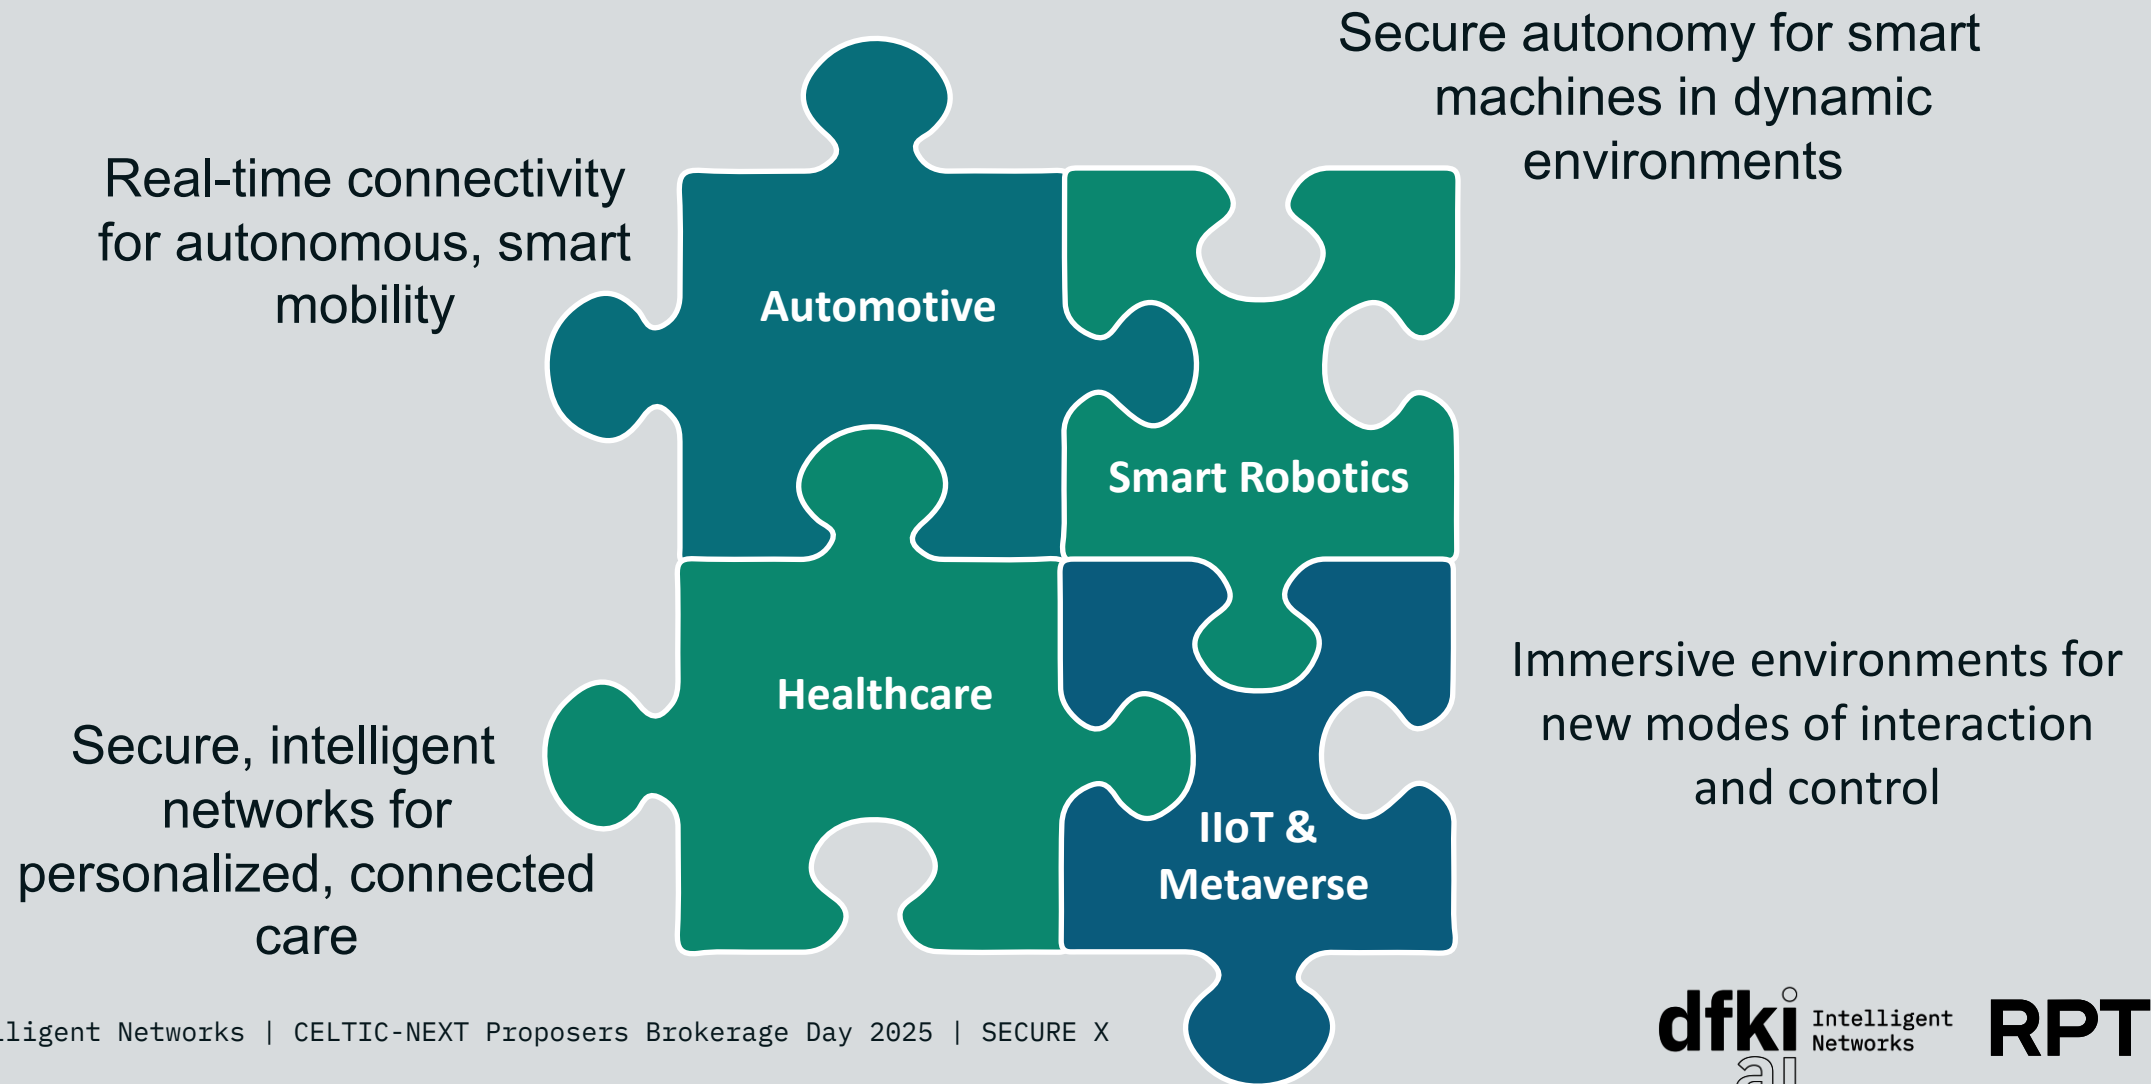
Secure autonomy for smart machines in dynamic environments

Real-time connectivity for autonomous, smart mobility

Automotive

Smart Robotics

Healthcare

IIoT & Metaverse

Immersive environments for new modes of interaction and control

Secure, intelligent networks for personalized, connected care

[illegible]ligent Networks | CELTIC-NEXT Proposers Brokerage Day 2025 | SECURE X

dfki ai Intelligent Networks

RPT